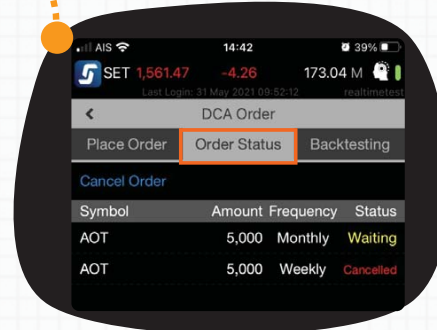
AIS 14:42 39%

SET 1,561.47 -4.26 173.04 M

Last Login: 31 May 2021 09:52:12 realtimetest

<

DCA Order

Place Order

Order Status

Backtesting

Cancel Order

| Symbol | Amount | Frequency | Status |
|---|---|---|---|
| AOT | 5,000 | Monthly | Waiting |
| AOT | 5,000 | Weekly | Cancelled |